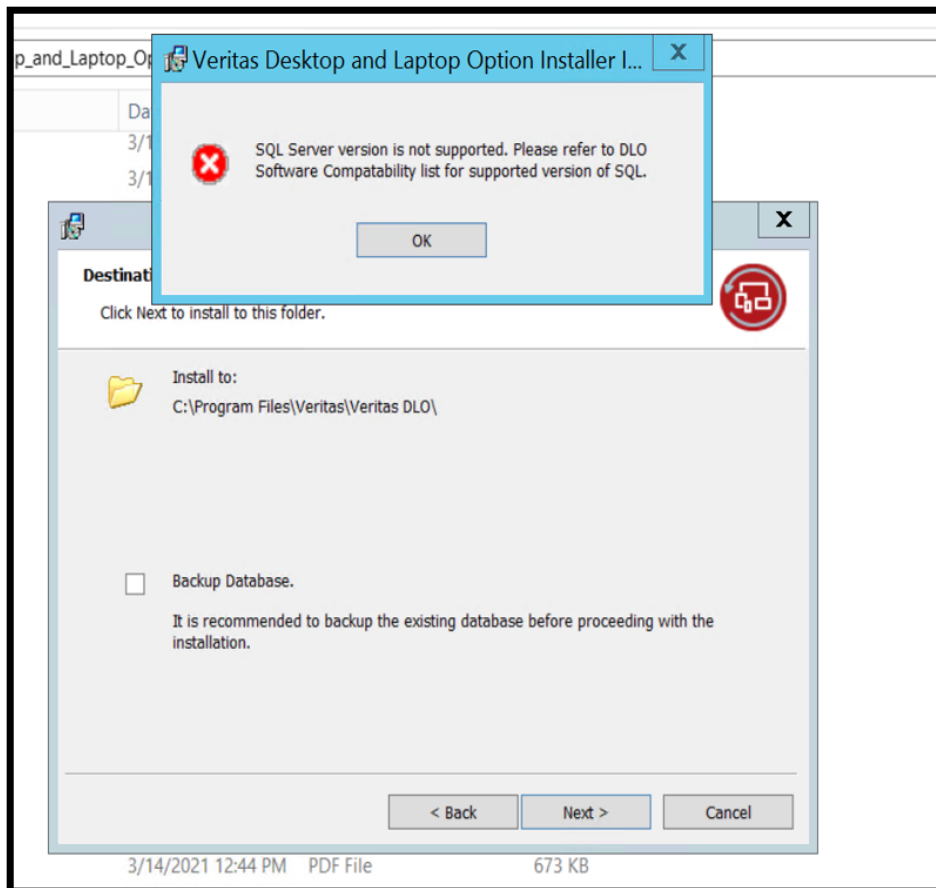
p_and_Laptop_Op

Da
3/1
3/1

Veritas Desktop and Laptop Option Installer I...

SQL Server version is not supported. Please refer to DLO Software Compatability list for supported version of SQL.

OK

Destinati

Click Next to install to this folder.

Install to:
C:\Program Files\Veritas\Veritas DLO\

Backup Database.

It is recommended to backup the existing database before proceeding with the installation.

< Back
Next >
Cancel

3/14/2021 12:44 PM PDF File 673 KB